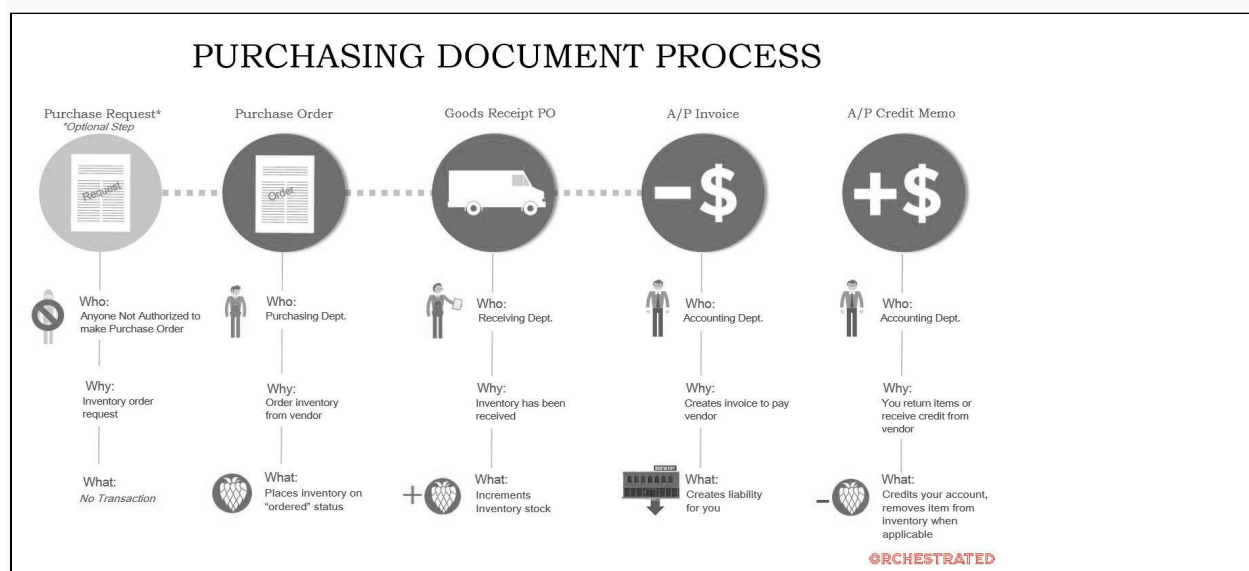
PURCHASING DOCUMENT PROCESS

Purchase Request*
*Optional Step

Request

Who:
Anyone Not Authorized to make Purchase Order

Why:
Inventory order request

What:
No Transaction

Purchase Order

Order

Who:
Purchasing Dept.

Why:
Order inventory from vendor

What:
Places inventory on "ordered" status

Goods Receipt PO

Who:
Receiving Dept.

Why:
Inventory has been received

What:
Increments Inventory stock

A/P Invoice

−$

Who:
Accounting Dept.

Why:
Creates invoice to pay vendor

BREWERY

What:
Creates liability for you

A/P Credit Memo

+$

Who:
Accounting Dept.

Why:
You return items or receive credit from vendor

What:
Credits your account, removes item from inventory when applicable

ORCHESTRATED